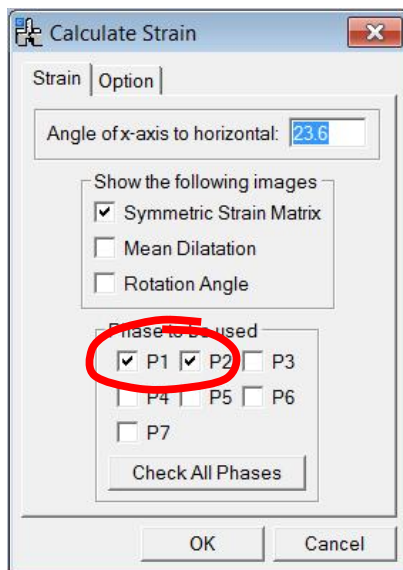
Calculate Strain

Strain | Option

Angle of x-axis to horizontal: 23.6

Show the following images
Symmetric Strain Matrix
Mean Dilatation
Rotation Angle

Phase to be used
P1 P2 P3
P4 P5 P6
P7
Check All Phases

OK Cancel